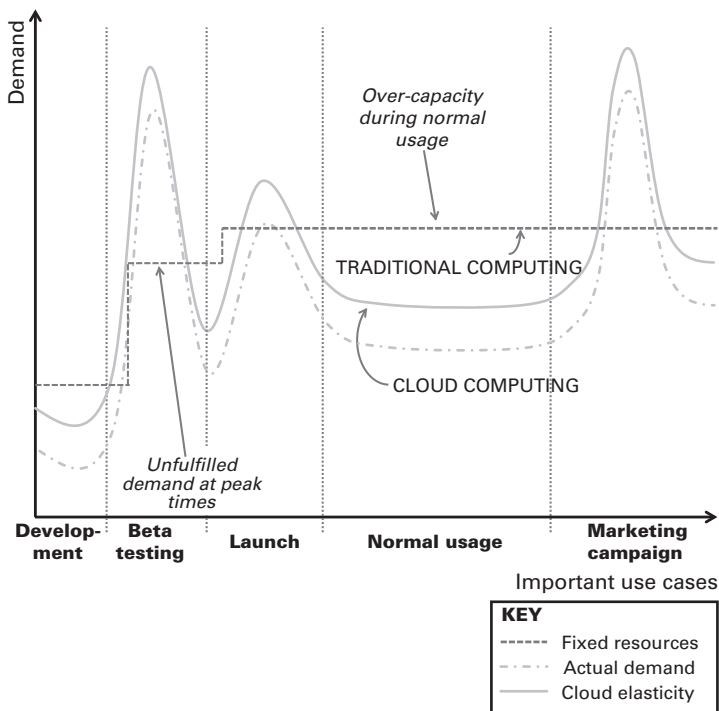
Demand

Over-capacity during normal usage

TRADITIONAL COMPUTING

CLOUD COMPUTING

Unfulfilled demand at peak times

Development

Beta testing

Launch

Normal usage

Marketing campaign

Important use cases

KEY
Fixed resources
Actual demand
Cloud elasticity